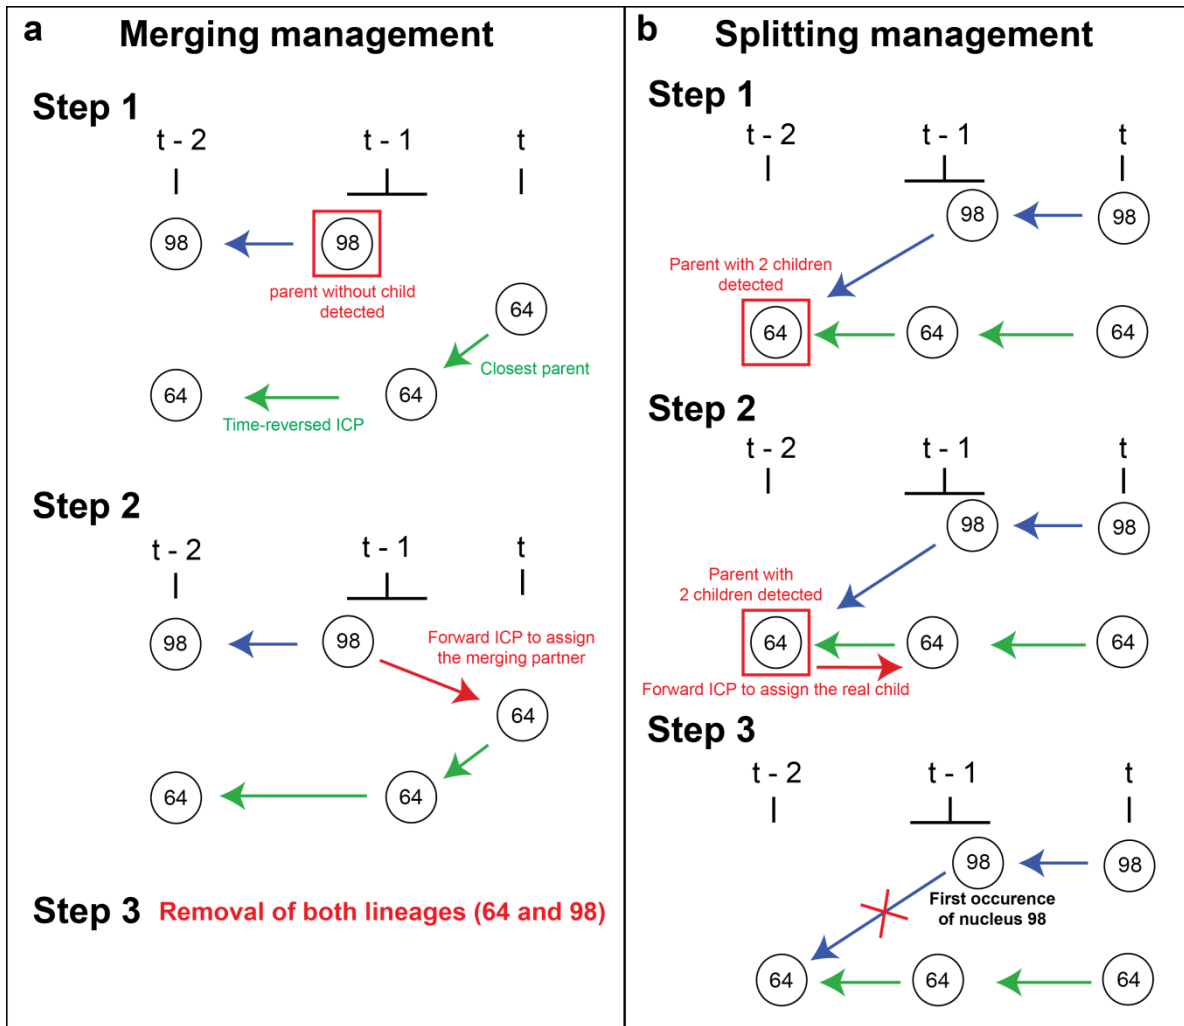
a Merging management

Step 1

t - 2 t - 1 t

98 98

parent without child detected

64

Closest parent

64 64

Time-reversed ICP

Step 2

t - 2 t - 1 t

98 98

Forward ICP to assign the merging partner

64

64 64

Step 3 Removal of both lineages (64 and 98)

b Splitting management

Step 1

t - 2 t - 1 t

98 98

Parent with 2 children detected

64 64 64

Step 2

t - 2 t - 1 t

98 98

Parent with 2 children detected

64 64 64

Forward ICP to assign the real child

Step 3

t - 2 t - 1 t

98 98

First occurence of nucleus 98

64 64 64